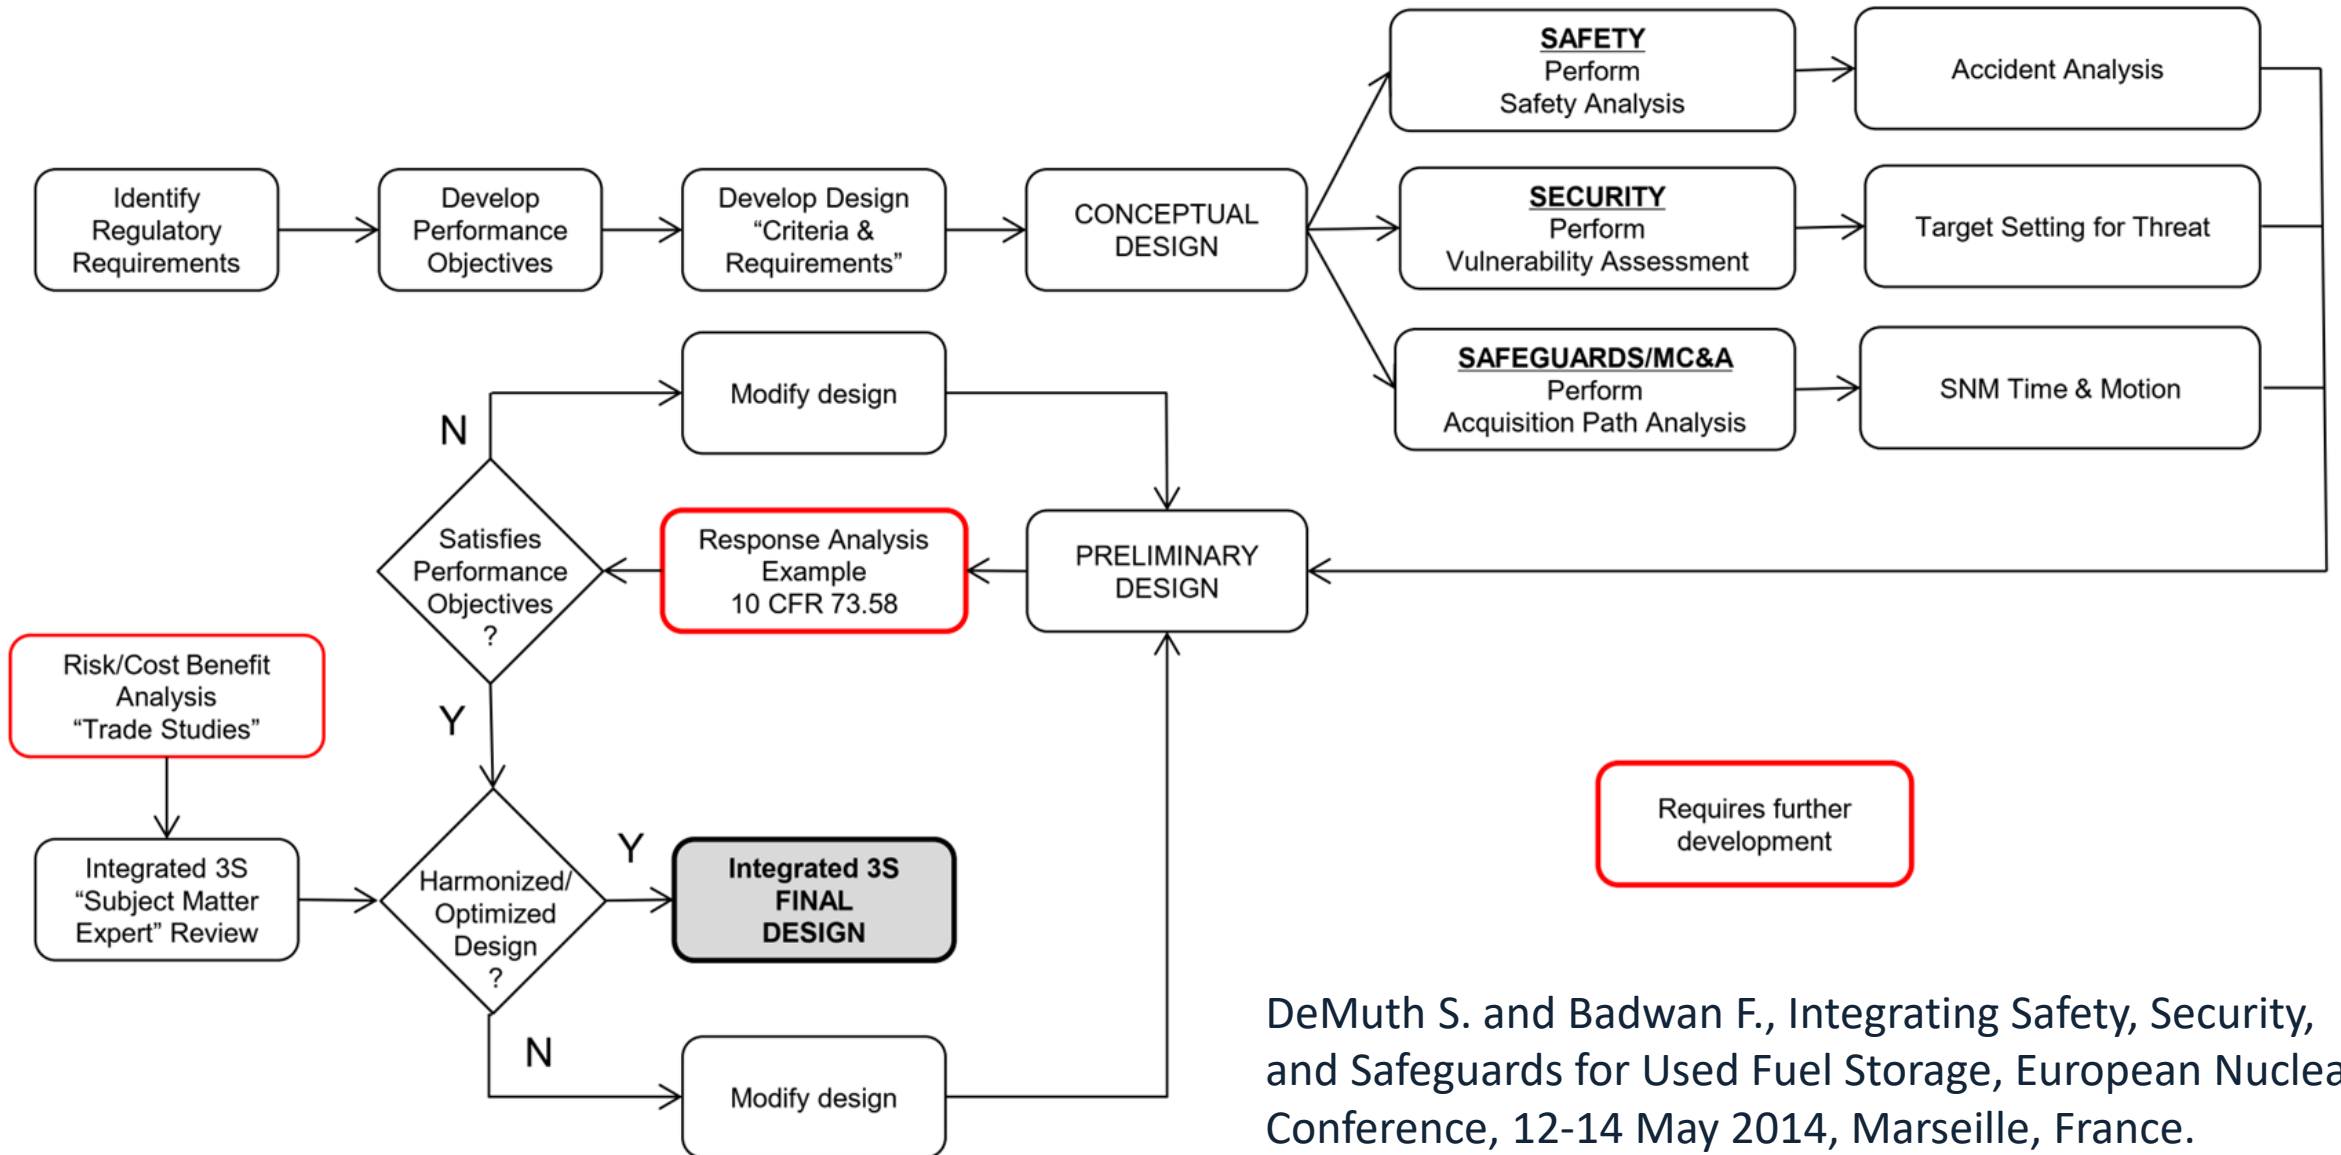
Identify Regulatory Requirements

Develop Performance Objectives

Develop Design "Criteria & Requirements"

CONCEPTUAL DESIGN

SAFETY
Perform
Safety Analysis

Accident Analysis

SECURITY
Perform
Vulnerability Assessment

Target Setting for Threat

SAFEGUARDS/MC&A
Perform
Acquisition Path Analysis

SNM Time & Motion

N

Modify design

Satisfies Performance Objectives ?

Response Analysis Example 10 CFR 73.58

PRELIMINARY DESIGN

Risk/Cost Benefit Analysis "Trade Studies"

Y

Integrated 3S "Subject Matter Expert" Review

Harmonized/ Optimized Design ?

Y

Integrated 3S FINAL DESIGN

Requires further development

N

Modify design

DeMuth S. and Badwan F., Integrating Safety, Security, and Safeguards for Used Fuel Storage, European Nuclea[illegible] Conference, 12-14 May 2014, Marseille, France.